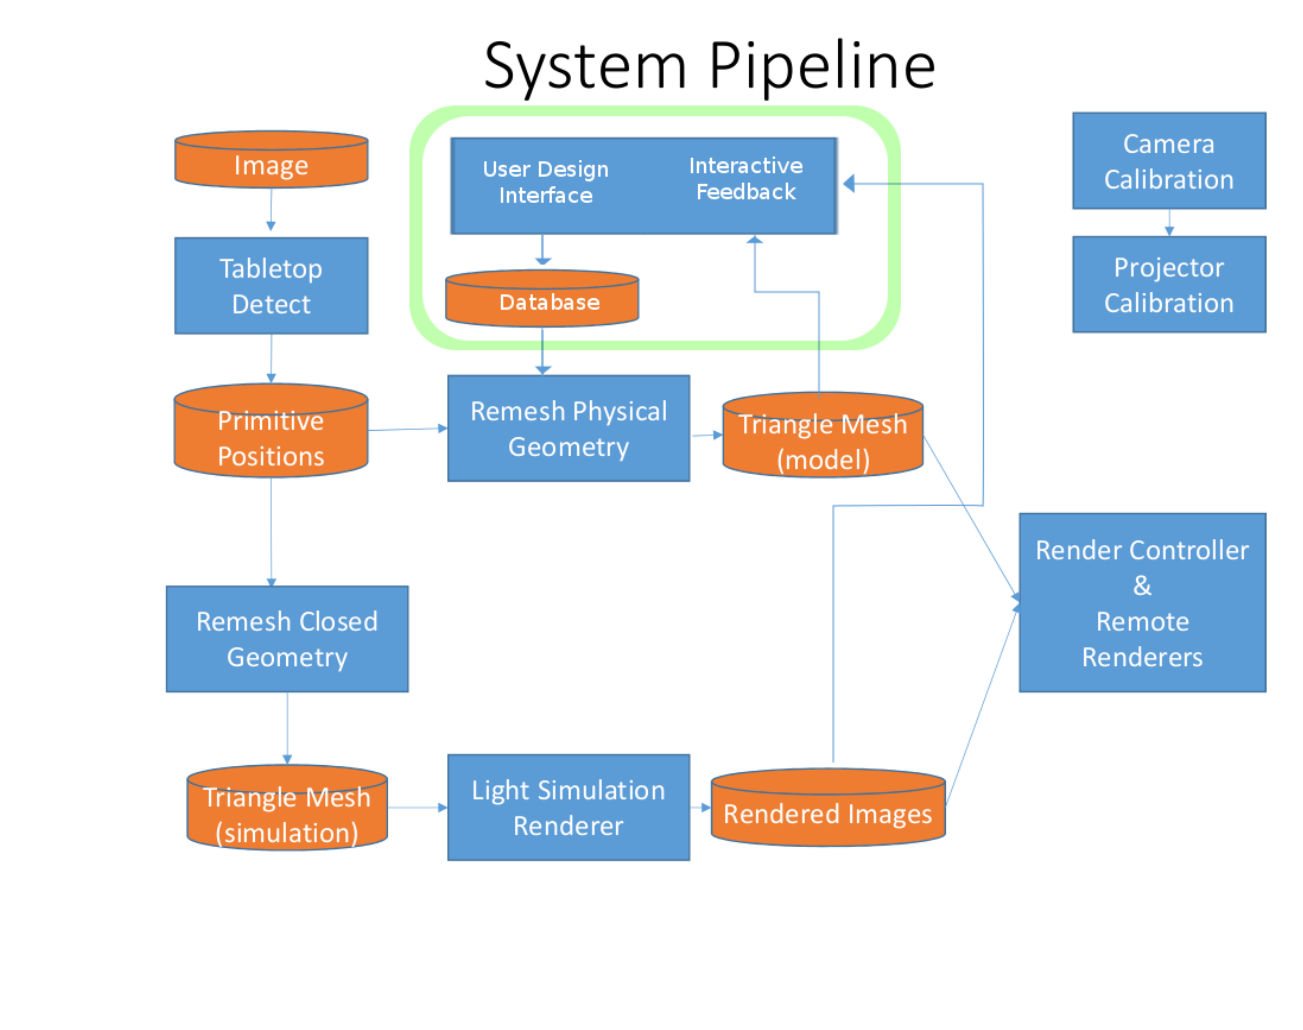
System Pipeline

Image

Tabletop Detect

Primitive Positions

Remesh Closed Geometry

Triangle Mesh (simulation)

User Design Interface

Interactive Feedback

Database

Remesh Physical Geometry

Triangle Mesh (model)

Light Simulation Renderer

Rendered Images

Camera Calibration

Projector Calibration

Render Controller & Remote Renderers